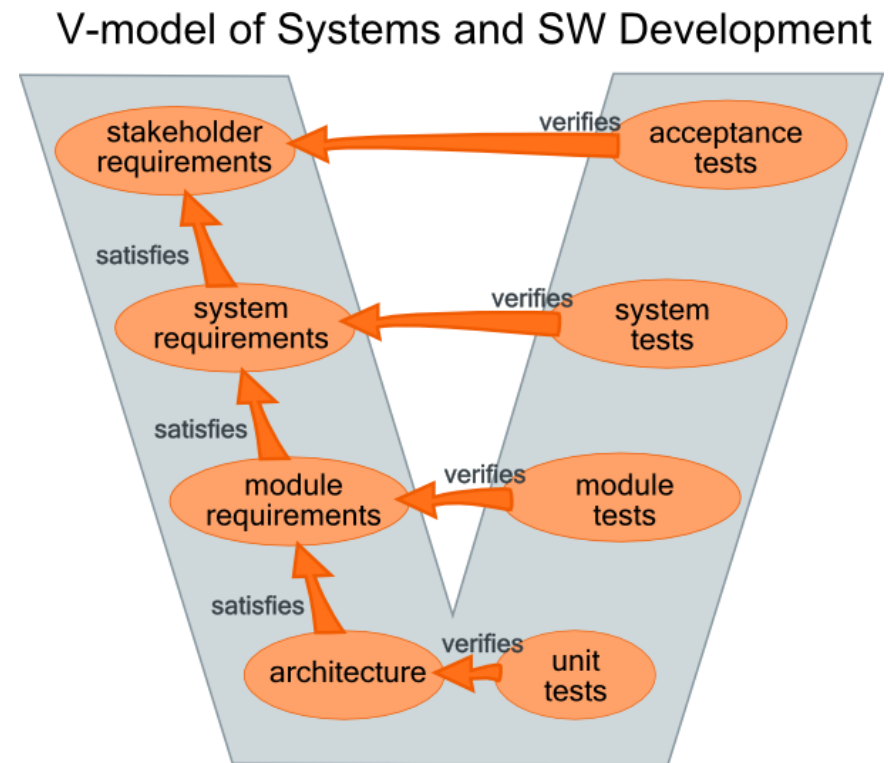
V-model of Systems and SW Development

stakeholder requirements

verifies

acceptance tests

satisfies

system requirements

verifies

system tests

satisfies

module requirements

verifies

module tests

satisfies

architecture

verifies

unit tests